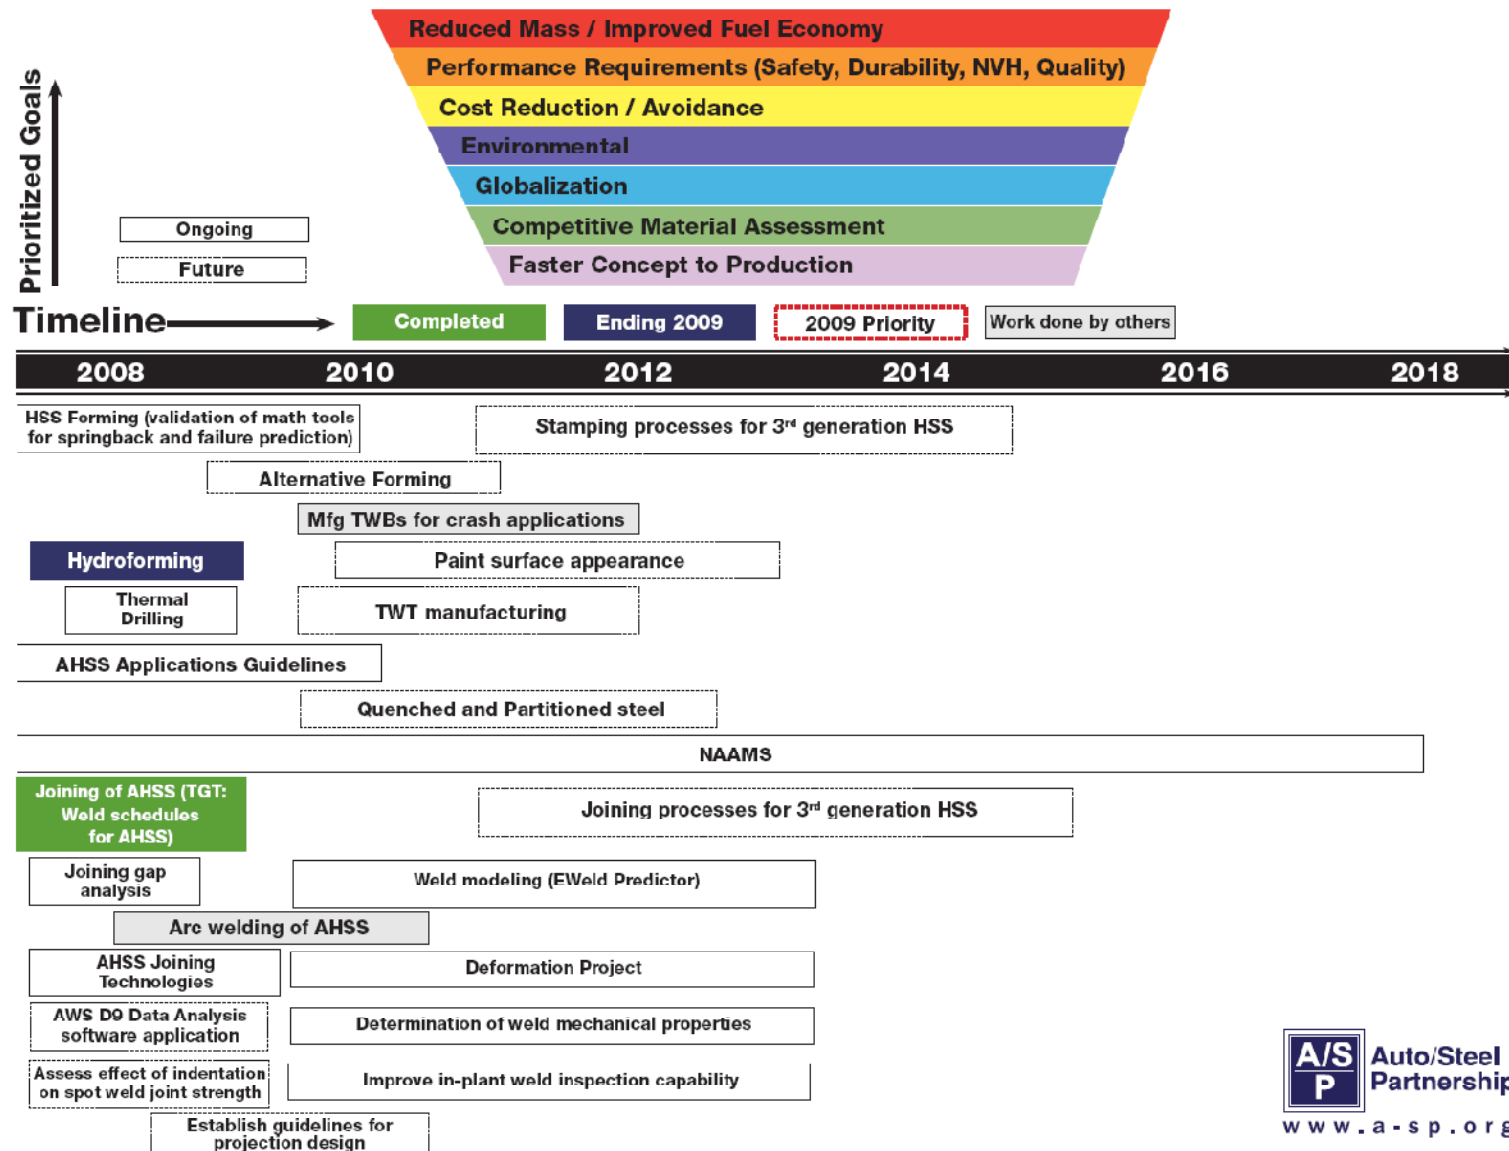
Reduced Mass / Improved Fuel Economy
Performance Requirements (Safety, Durability, NVH, Quality)
Cost Reduction / Avoidance
Environmental
Globalization
Competitive Material Assessment
Faster Concept to Production

Prioritized Goals

Ongoing
Future

Timeline

Completed
Ending 2009
2009 Priority
Work done by others

2008
2010
2012
2014
2016
2018

HSS Forming (validation of math tools for springback and failure prediction)
Stamping processes for 3rd generation HSS
Alternative Forming
Mfg TWBs for crash applications
Hydroforming
Paint surface appearance
Thermal Drilling
TWT manufacturing
AHSS Applications Guidelines
Quenched and Partitioned steel
NAAMS
Joining of AHSS (TGT: Weld schedules for AHSS)
Joining processes for 3rd generation HSS
Joining gap analysis
Weld modeling (EWeld Predictor)
Arc welding of AHSS
AHSS Joining Technologies
Deformation Project
AWS D9 Data Analysis software application
Determination of weld mechanical properties
Assess effect of indentation on spot weld joint strength
Improve in-plant weld inspection capability
Establish guidelines for projection design

A/S P
Auto/Steel Partnership
www.a-sp.org